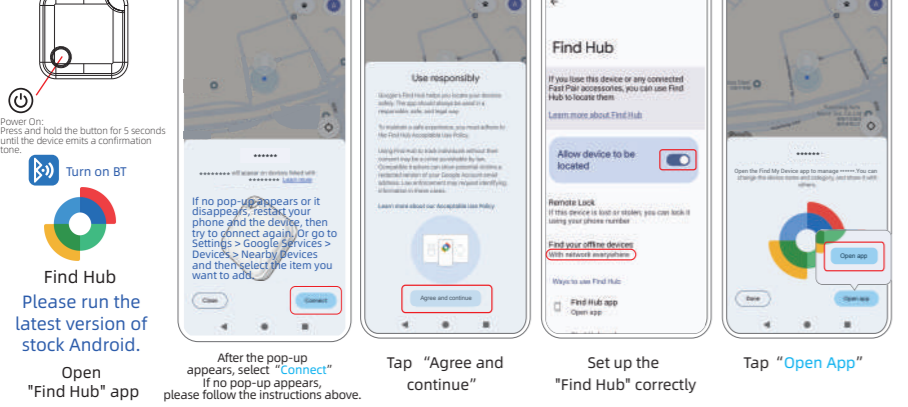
Power On:
Press and hold the button for 5 seconds until the device emits a confirmation tone.

Turn on BT

Find Hub
Please run the latest version of stock Android.

Open
"Find Hub" app

••••••
•••••••• will appear on devices linked with •••••••• Learn more

If no pop-up appears or it disappears, restart your phone and the device, then try to connect again. Or go to Settings > Google Services > Devices > Nearby Devices and then select the item you want to add.

Close
Connect

After the pop-up appears, select "Connect"
If no pop-up appears, please follow the instructions above.

Use responsibly
Google's Find Hub helps you locate your devices safely. The app should always be used in a responsible, safe, and legal way.
To maintain a safe experience, you must adhere to the Find Hub Acceptable Use Policy.
Using Find Hub to track individuals without their consent may be a crime punishable by law. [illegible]
Learn more about our Acceptable Use Policy
Agree and continue

Tap "Agree and continue"

Find Hub
If you lose this device or any connected Fast Pair accessories, you can use Find Hub to locate them
Learn more about Find Hub
Allow device to be located
Remote Lock
If this device is lost or stolen, you can lock it using your phone number
Find your offline devices
With network everywhere
Ways to use Find Hub
Find Hub app
Open app

Set up the
"Find Hub" correctly

••••••
Open the Find My Device app to manage •••••• You can change the device name and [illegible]
Open app
Done
Open app

Tap "Open App"